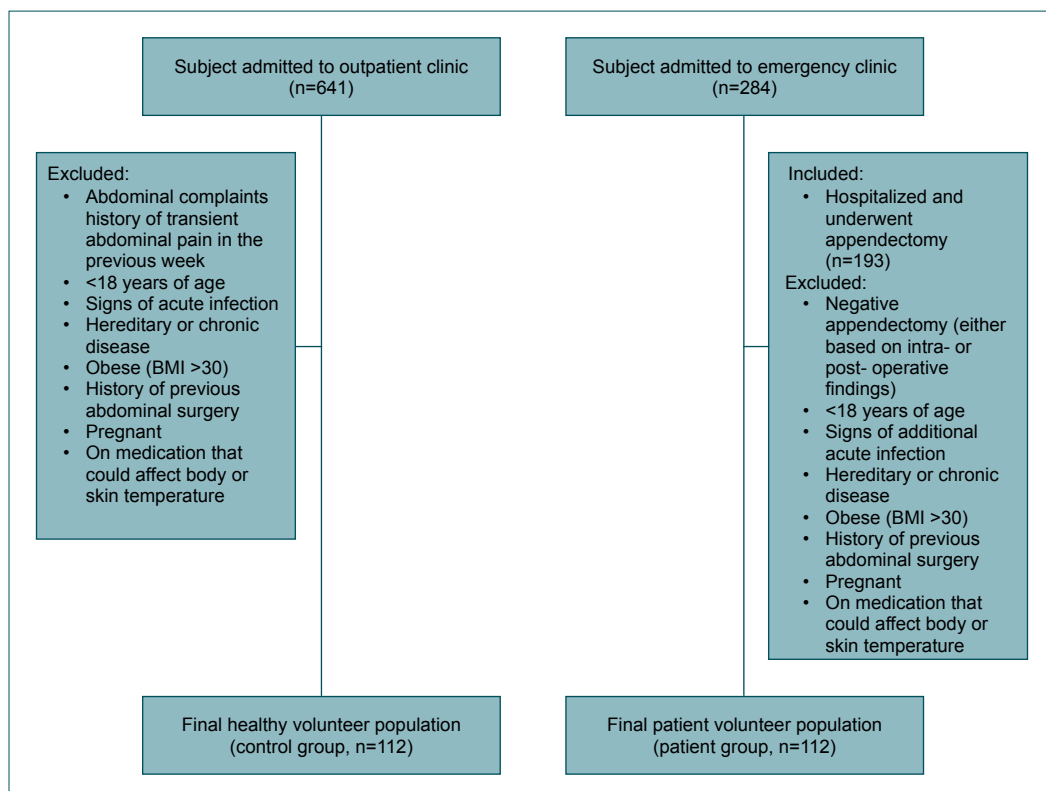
Subject admitted to outpatient clinic (n=641)

Subject admitted to emergency clinic (n=284)

Excluded:
- Abdominal complaints history of transient abdominal pain in the previous week
- <18 years of age
- Signs of acute infection
- Hereditary or chronic disease
- Obese (BMI >30)
- History of previous abdominal surgery
- Pregnant
- On medication that could affect body or skin temperature

Included:
- Hospitalized and underwent appendectomy (n=193)

Excluded:
- Negative appendectomy (either based on intra- or post- operative findings)
- <18 years of age
- Signs of additional acute infection
- Hereditary or chronic disease
- Obese (BMI >30)
- History of previous abdominal surgery
- Pregnant
- On medication that could affect body or skin temperature

Final healthy volunteer population (control group, n=112)

Final patient volunteer population (patient group, n=112)